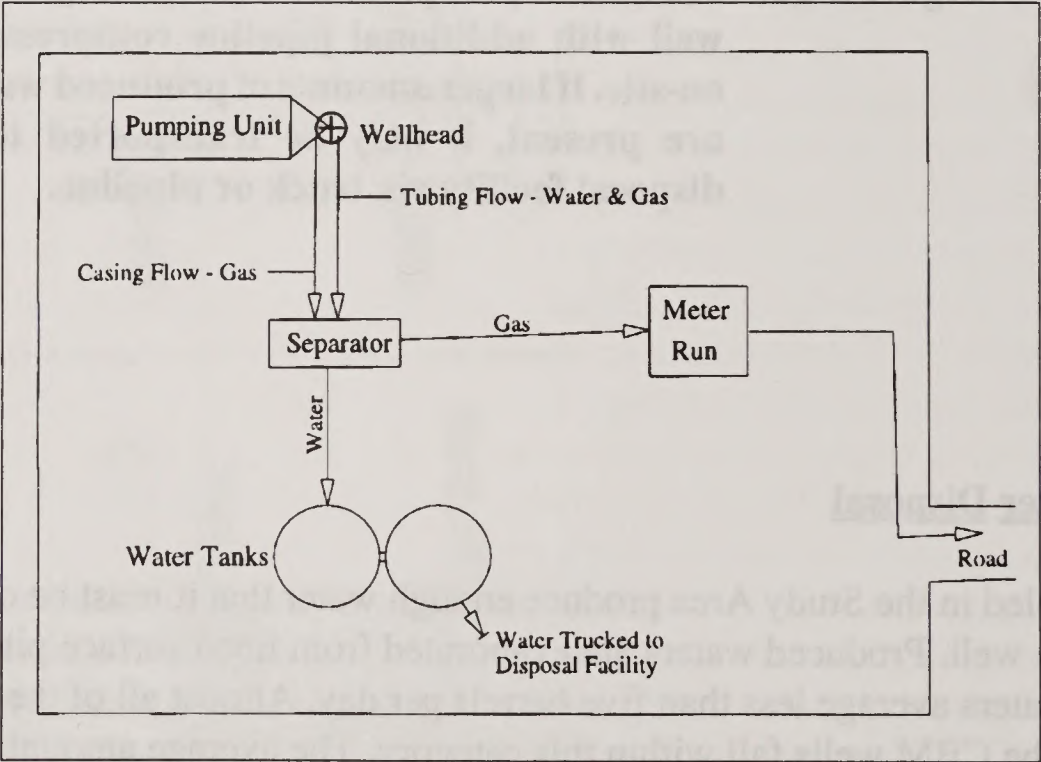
well with additional pipeline connections. If larger amounts of produced water are present, disposal facility by truck or pipeline.

Pumping Unit

Wellhead

Tubing Flow - Water & Gas

Casing Flow - Gas

Separator

Gas

Meter Run

Water

Water Tanks

Water Trucked to Disposal Facility

Road

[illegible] Disposal

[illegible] in the Study Area produce enough water that it must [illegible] well. Produced water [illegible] from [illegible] surface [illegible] average less than five barrels per day. Almost all of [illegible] CBM wells fall within this category. The average amount